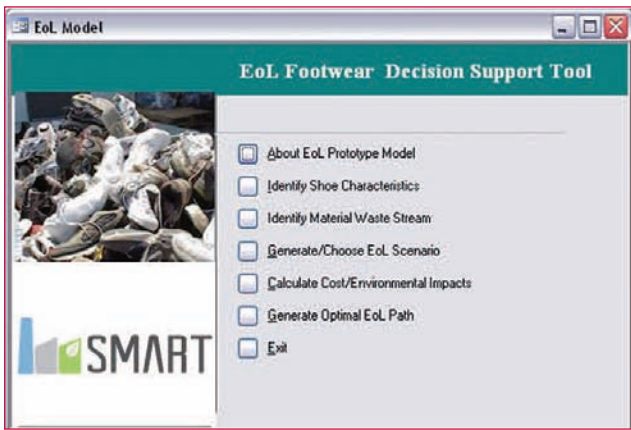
EoL Model

EoL Footwear Decision Support Tool

SMART

About EoL Prototype Model

Identify Shoe Characteristics

Identify Material Waste Stream

Generate/Choose EoL Scenario

Calculate Cost/Environmental Impacts

Generate Optimal EoL Path

Exit